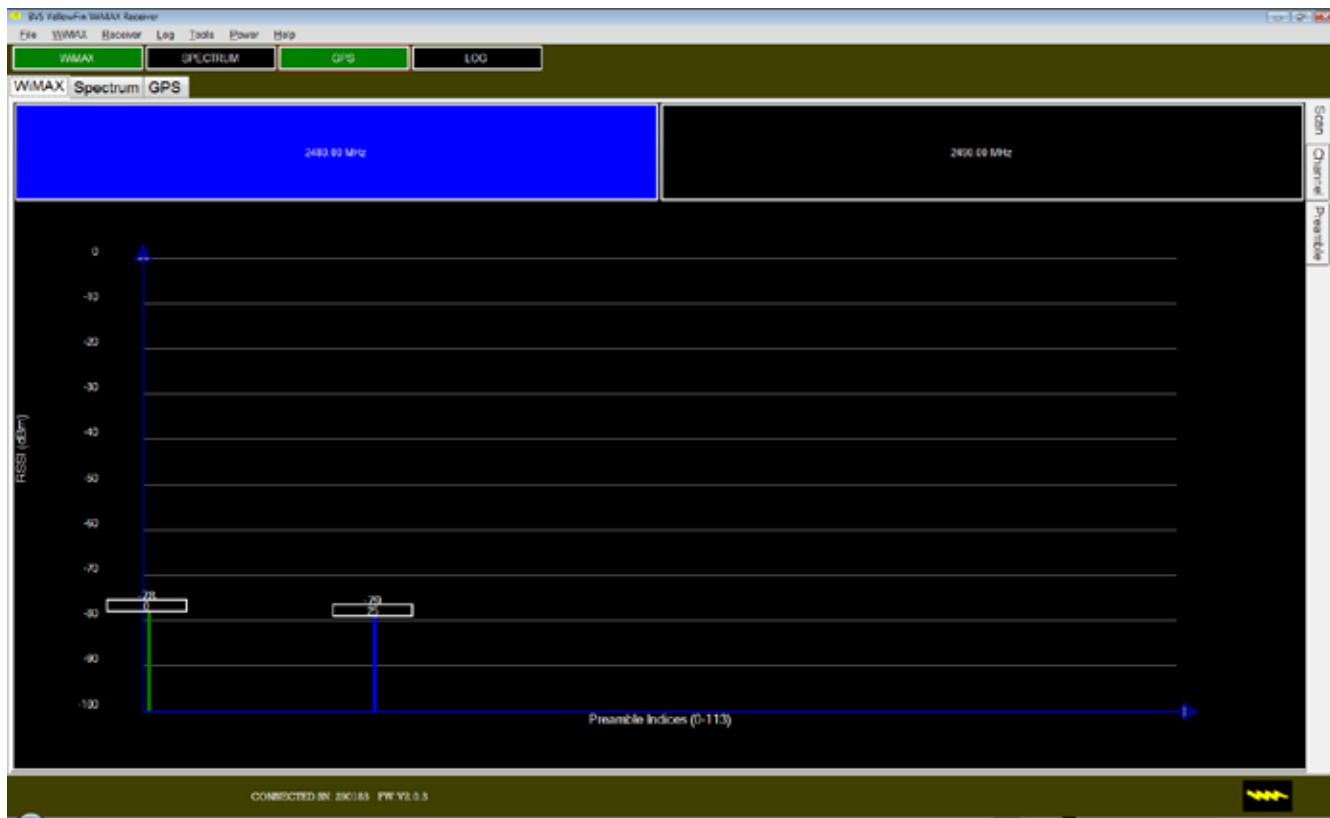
BVS YellowFin WiMAX Receiver

File WiMAX Receiver Log Tools Power Help

WiMAX SPECTRUM GPS LOG

WiMAX Spectrum GPS

2480.00 MHz

2490.00 MHz

Scan Channel Preamble

0
-10
-20
-30
-40
-50
-60
-70
-80
-90
-100

RSSI (dBm)

-78
0

-79
25

Preamble Indices (0-113)

CONNECTED SN: 200183 FW V2.0.5